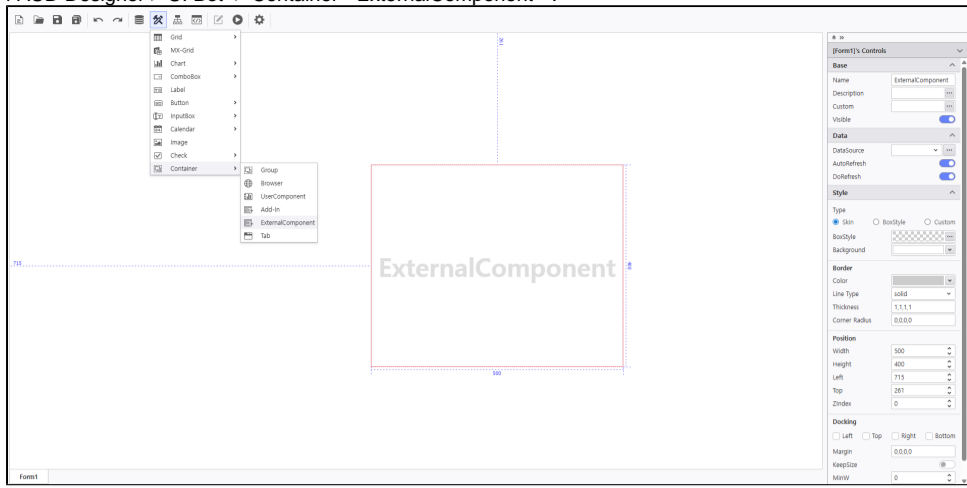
Grid
MX-Grid
Chart
ComboBox
Label
Button
InputBox
Calendar
Image
Check
Container

Group
Browser
UserComponent
Add-In
ExternalComponent
Tab

261
715
ExternalComponent
400
500

Form1

[Form1]'s Controls
Base
Name ExternalComponent
Description
Custom
Visible
Data
DataSource
AutoRefresh
DoRefresh
Style
Type
Skin BoxStyle Custom
BoxStyle
Background
Border
Color
Line Type solid
Thickness 1,1,1,1
Corner Radius 0,0,0,0
Position
Width 500
Height 400
Left 715
Top 261
ZIndex 0
Docking
Left Top Right Bottom
Margin 0,0,0,0
KeepSize
MinW 0